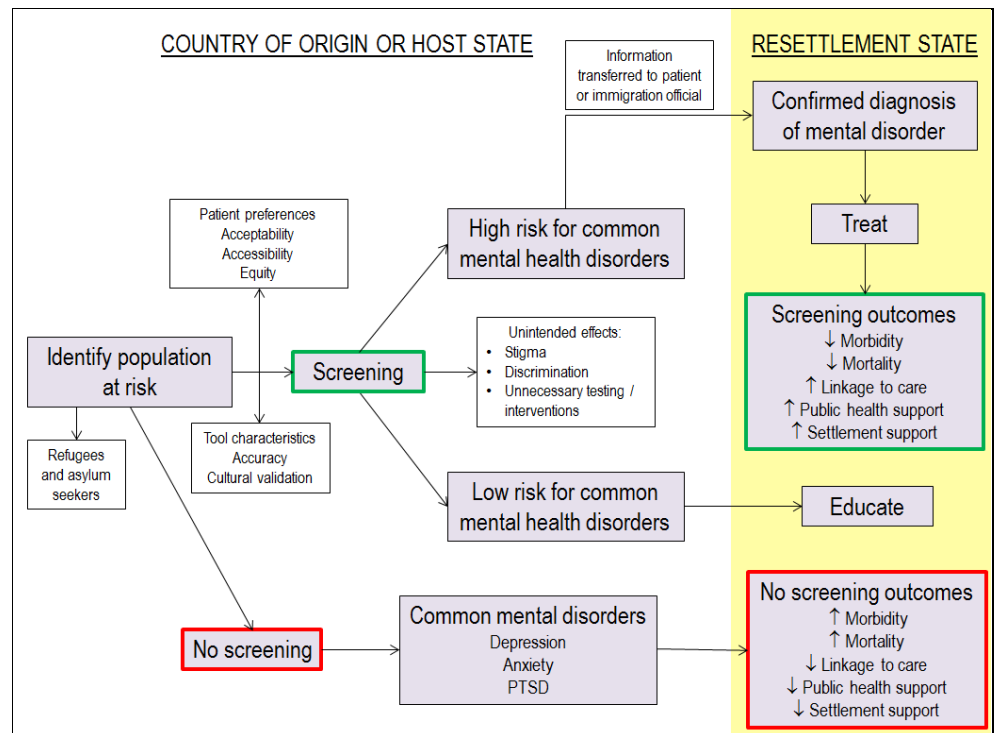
COUNTRY OF ORIGIN OR HOST STATE

RESETTLEMENT STATE

Information transferred to patient or immigration official

Confirmed diagnosis of mental disorder

Treat

Patient preferences
Acceptability
Accessibility
Equity

High risk for common mental health disorders

Screening outcomes
↓ Morbidity
↓ Mortality
↑ Linkage to care
↑ Public health support
↑ Settlement support

Unintended effects:
- Stigma
- Discrimination
- Unnecessary testing / interventions

Identify population at risk

Screening

Refugees and asylum seekers

Tool characteristics
Accuracy
Cultural validation

Low risk for common mental health disorders

Educate

No screening

Common mental disorders
Depression
Anxiety
PTSD

No screening outcomes
↑ Morbidity
↑ Mortality
↓ Linkage to care
↓ Public health support
↓ Settlement support